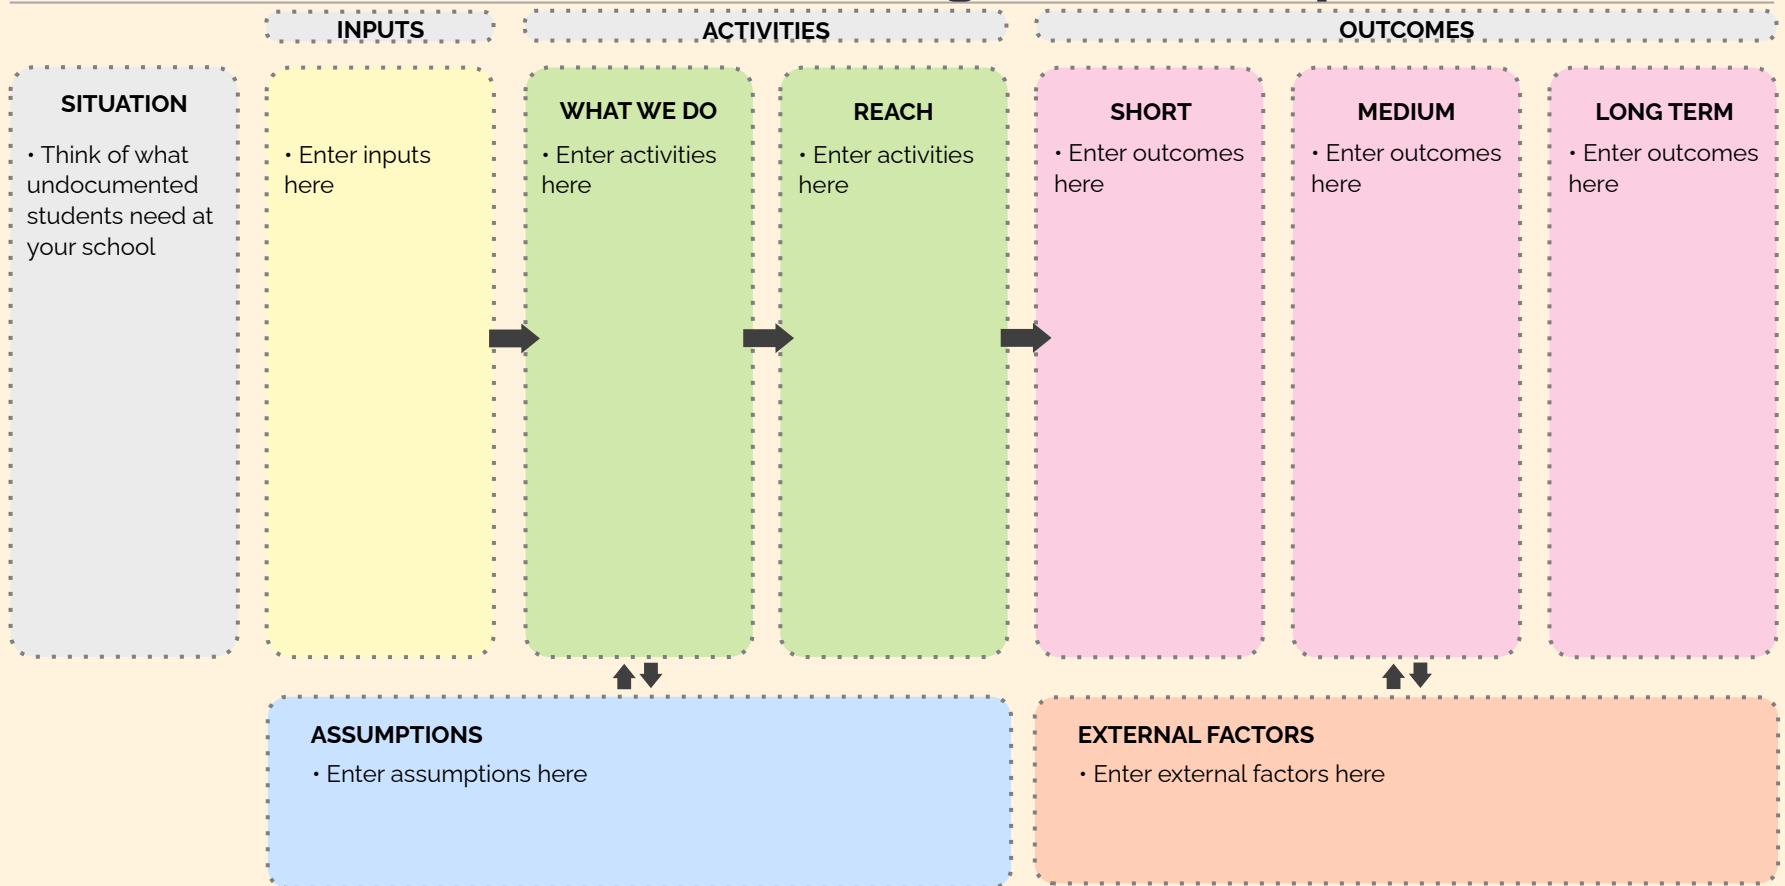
INPUTS

ACTIVITIES

OUTCOMES

SITUATION

• Think of what undocumented students need at your school

• Enter inputs here

WHAT WE DO

• Enter activities here

REACH

• Enter activities here

SHORT

• Enter outcomes here

MEDIUM

• Enter outcomes here

LONG TERM

• Enter outcomes here

ASSUMPTIONS

• Enter assumptions here

EXTERNAL FACTORS

• Enter external factors here